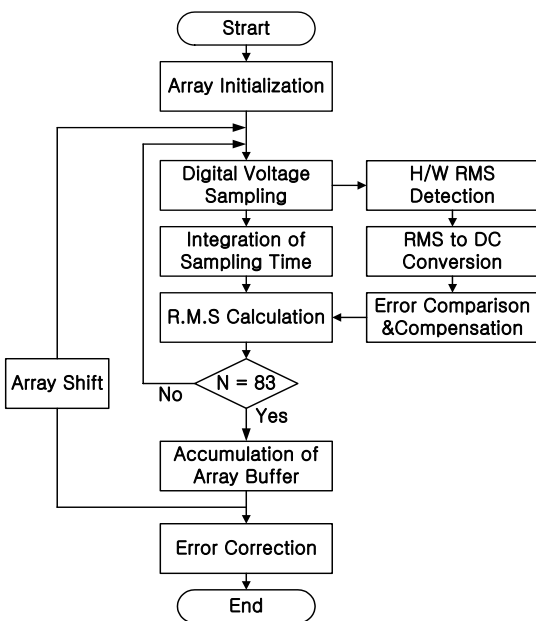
Strart

Array Initialization

Digital Voltage Sampling

H/W RMS Detection

Integration of Sampling Time

RMS to DC Conversion

R.M.S Calculation

Error Comparison &Compensation

Array Shift

No

N = 83

Yes

Accumulation of Array Buffer

Error Correction

End